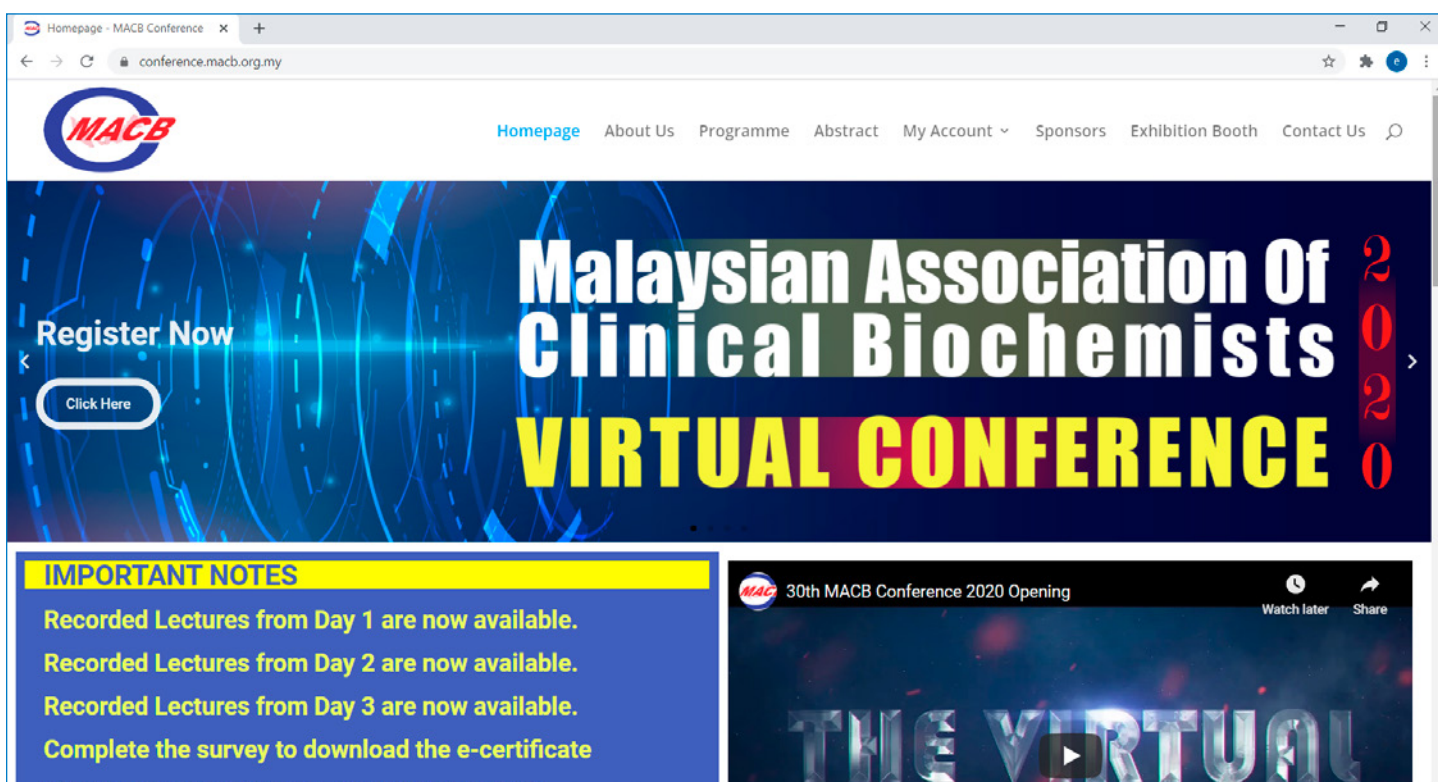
Homepage - MACB Conference ×

conference.macb.org.my

MACB

Homepage About Us Programme Abstract My Account Sponsors Exhibition Booth Contact Us

Register Now

Click Here

Malaysian Association Of Clinical Biochemists

VIRTUAL CONFERENCE

2020

IMPORTANT NOTES

Recorded Lectures from Day 1 are now available.

Recorded Lectures from Day 2 are now available.

Recorded Lectures from Day 3 are now available.

Complete the survey to download the e-certificate

MACB 30th MACB Conference 2020 Opening

Watch later

Share

THE VIRTUAL